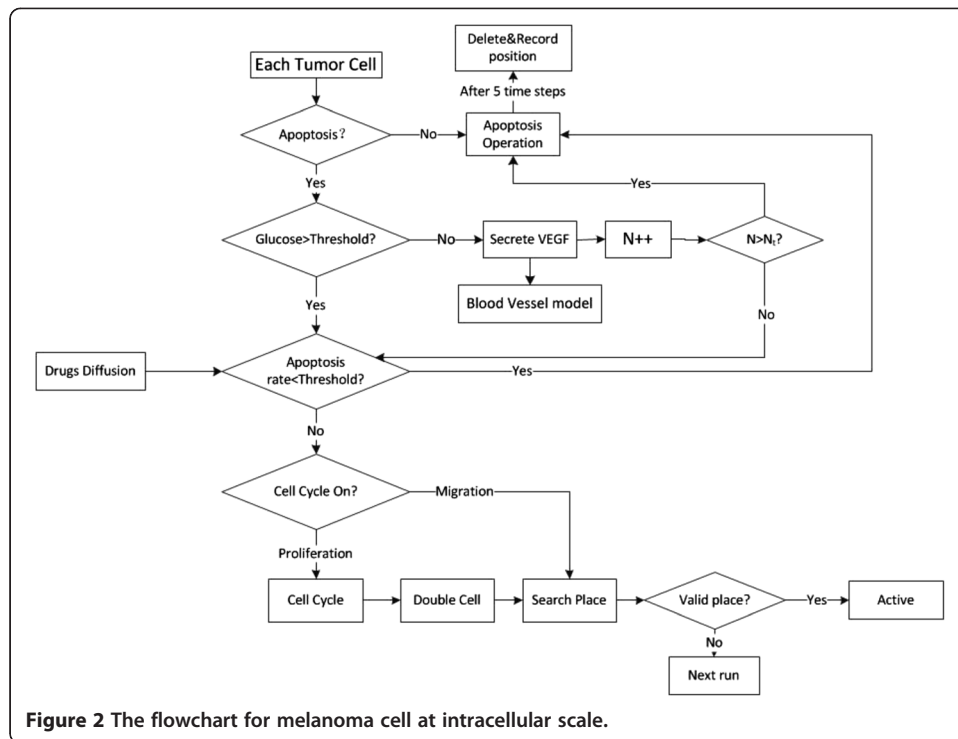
Delete&Record position

Each Tumor Cell

After 5 time steps

Apoptosis?

No

Apoptosis Operation

Yes

Yes

Glucose>Threshold?

No

Secrete VEGF

N++

$N>N_t$?

Blood Vessel model

Yes

No

Drugs Diffusion

Apoptosis rate<Threshold?

Yes

No

Cell Cycle On?

Migration

Proliferation

Cell Cycle

Double Cell

Search Place

Valid place?

Yes

Active

No

Next run

**Figure 2 The flowchart for melanoma cell at intracellular scale.**